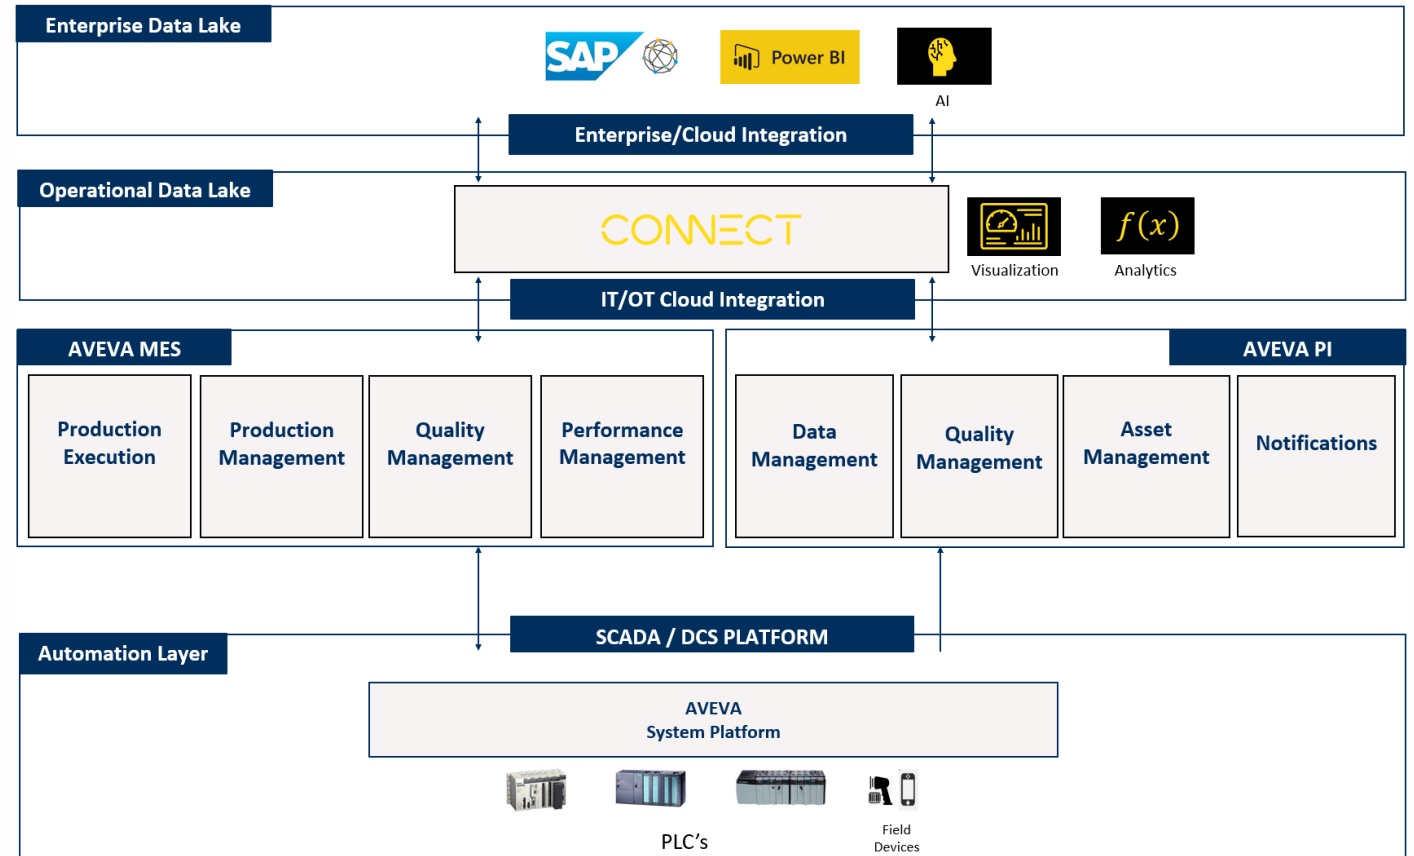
Enterprise Data Lake

SAP

Power BI

AI

Enterprise/Cloud Integration

Operational Data Lake

CONNECT

$f(x)$

Visualization

Analytics

IT/OT Cloud Integration

AVEVA MES

Production Execution

Production Management

Quality Management

Performance Management

AVEVA PI

Data Management

Quality Management

Asset Management

Notifications

SCADA / DCS PLATFORM

Automation Layer

AVEVA
System Platform

PLC's

Field Devices